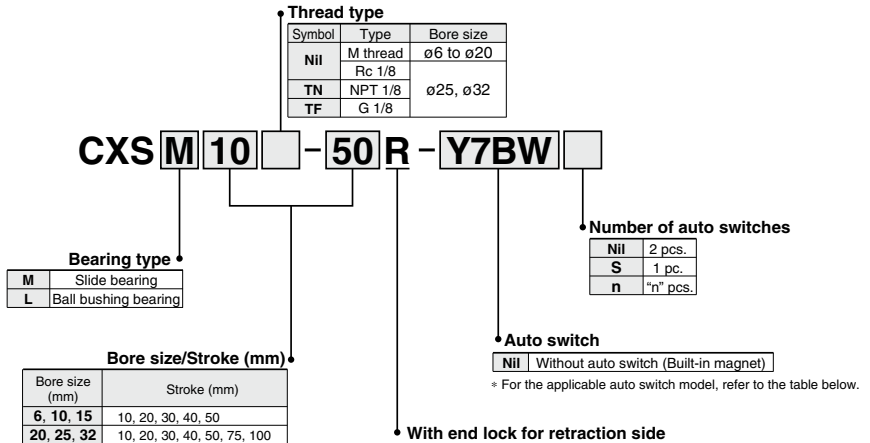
Thread type

| Symbol | Type | Bore size |
|---|---|---|
| Nil | M thread | ø6 to ø20 |
| Nil | Rc 1/8 | ø25, ø32 |
| TN | NPT 1/8 | ø25, ø32 |
| TF | G 1/8 | ø25, ø32 |

CXS M 10 - 50 R - Y7BW

Number of auto switches

| Nil | 2 pcs. |
|---|---|
| S | 1 pc. |
| n | "n" pcs. |

Bearing type

| M | Slide bearing |
|---|---|
| L | Ball bushing bearing |

Auto switch

| Nil | Without auto switch (Built-in magnet) |
|---|---|

* For the applicable auto switch model, refer to the table below.

Bore size/Stroke (mm)

| Bore size (mm) | Stroke (mm) |
|---|---|
| 6, 10, 15 | 10, 20, 30, 40, 50 |
| 20, 25, 32 | 10, 20, 30, 40, 50, 75, 100 |

With end lock for retraction side